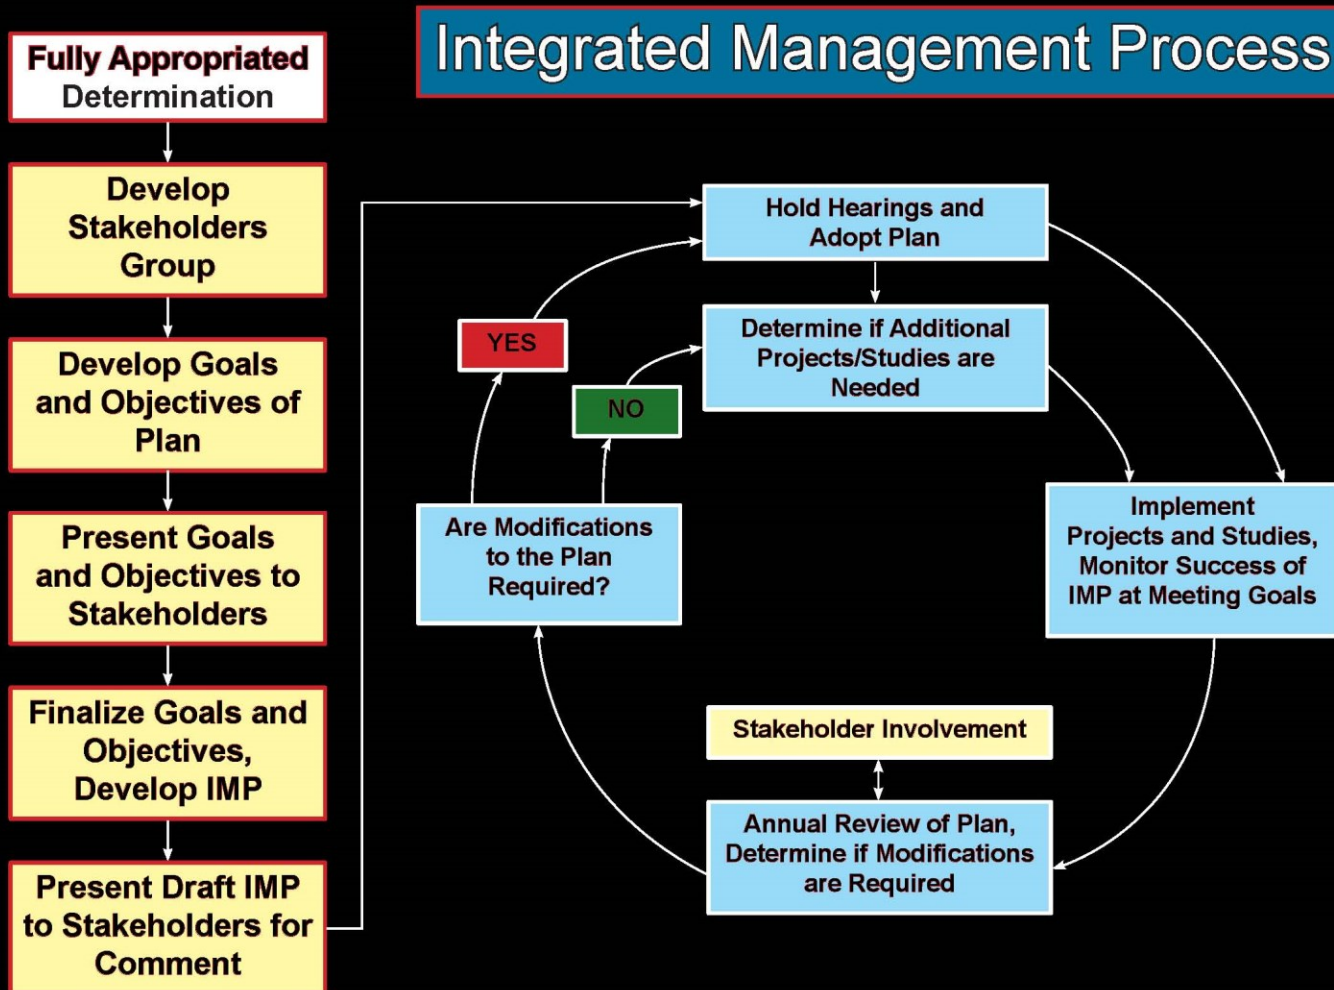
Integrated Management Process

Fully Appropriated Determination

Develop Stakeholders Group

Develop Goals and Objectives of Plan

Present Goals and Objectives to Stakeholders

Finalize Goals and Objectives, Develop IMP

Present Draft IMP to Stakeholders for Comment

Hold Hearings and Adopt Plan

Determine if Additional Projects/Studies are Needed

YES

NO

Are Modifications to the Plan Required?

Implement Projects and Studies, Monitor Success of IMP at Meeting Goals

Stakeholder Involvement

Annual Review of Plan, Determine if Modifications are Required